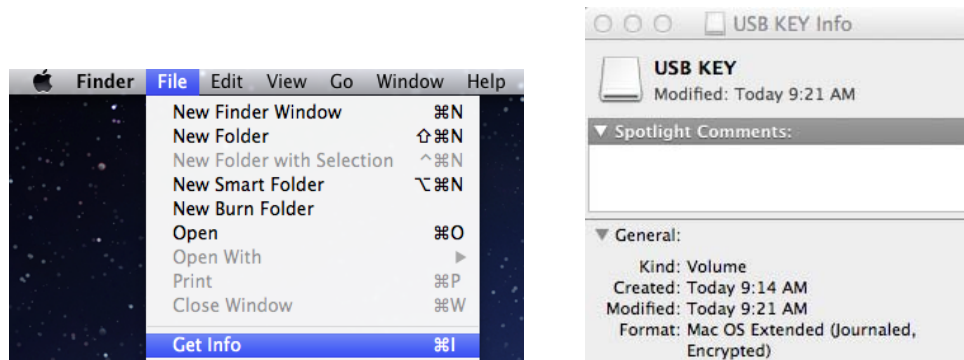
Finder File Edit View Go Window Help

New Finder Window ⌘N
New Folder ⇧⌘N
New Folder with Selection ^⌘N
New Smart Folder ⌥⌘N
New Burn Folder
Open ⌘O
Open With ▶
Print ⌘P
Close Window ⌘W
Get Info ⌘I

USB KEY Info

USB KEY
Modified: Today 9:21 AM

▼ Spotlight Comments:

▼ General:

Kind: Volume
Created: Today 9:14 AM
Modified: Today 9:21 AM
Format: Mac OS Extended (Journaled, Encrypted)